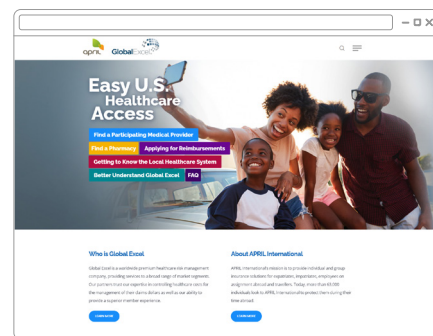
april GlobalExcel

Easy U.S. Healthcare Access

Find a Participating Medical Provider

Find a Pharmacy

Applying for Reimbursements

Getting to Know the Local Healthcare System

Better Understand Global Excel

FAQ

Who is Global Excel

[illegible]

LEARN MORE

About APRIL International

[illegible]

LEARN MORE